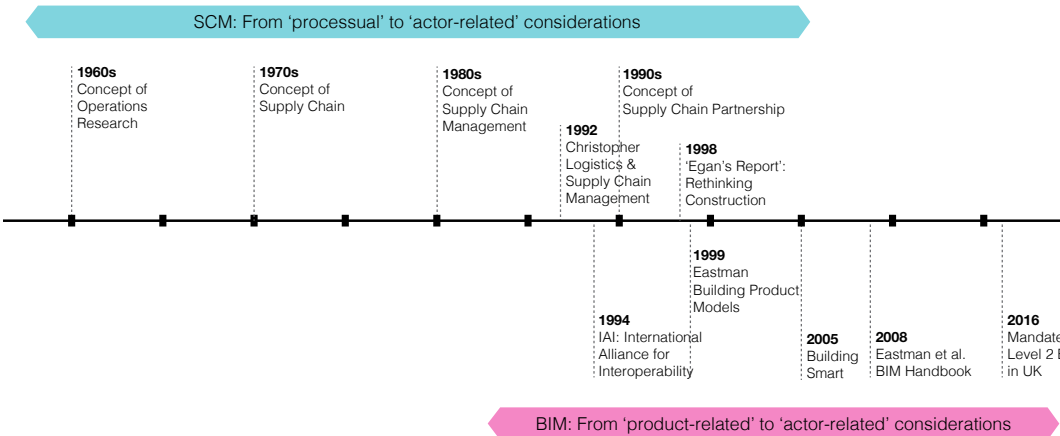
SCM: From ‘processual’ to ‘actor-related’ considerations

**1960s**
Concept of Operations Research

**1970s**
Concept of Supply Chain

**1980s**
Concept of Supply Chain Management

**1992**
Christopher Logistics & Supply Chain Management

**1990s**
Concept of Supply Chain Partnership

**1998**
‘Egan’s Report’: Rethinking Construction

**1994**
IAI: International Alliance for Interoperability

**1999**
Eastman Building Product Models

**2005**
Building Smart

**2008**
Eastman et al. BIM Handbook

**2016**
Mandate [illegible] Level 2 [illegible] in UK

BIM: From ‘product-related’ to ‘actor-related’ considerations